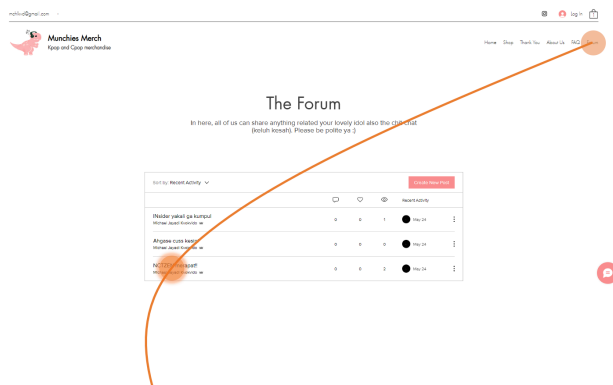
mahlivo@gmail.com

log in

0

Munchies Merch
Kpop and Cpop merchandise

Home Shop Thank You About Us FAQ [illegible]

The Forum

In here, all of us can share anything related your lovely idol also the chit chat (keluh kesah). Please be polite ya :)

Sort by: Recent Activity

Create New Post

Recent Activity

INsider yakali ga kumpul
Michael Jayadi Kwando

0 0 1 May 24

Ahgase cuss kesini
Michael Jayadi Kwando

0 0 0 May 24

NCT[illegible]
Michael Jayadi Kwando

0 0 2 May 24